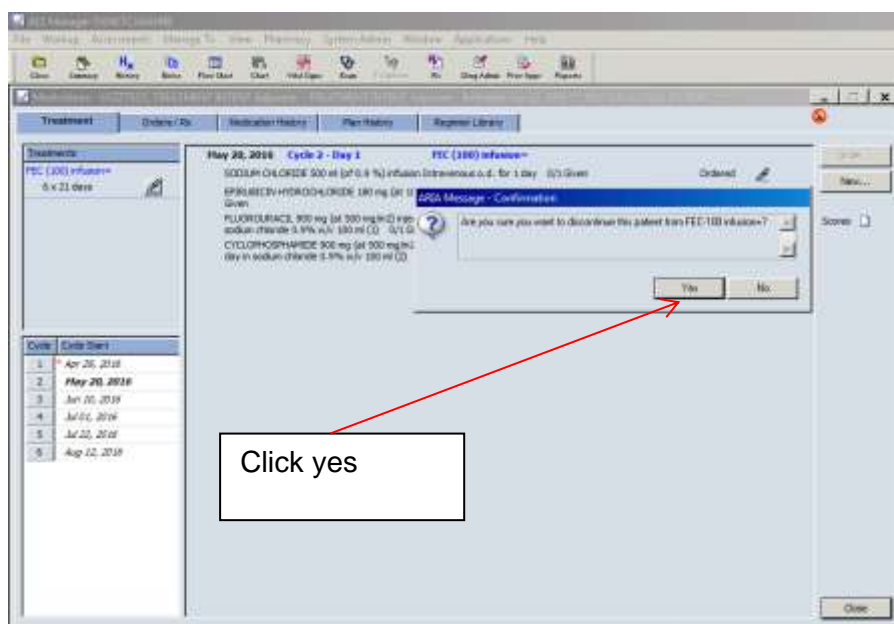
File Worklist Assessments Manage To View Pharmacy System Admin Window Applications Help

Close Summary History Notes Flow Sheet Chart Vital Signs Exam Rx Drug Admin Print Appt Reports

Treatment Orders / Rx Medication History Plan History Regimen Library

Treatments
FEC (100) infusion=
6 x 21 days

May 20, 2016 Cycle 2 - Day 1 FEC (100) infusion=
SODIUM CHLORIDE 500 ml (of 0.9 %) infusion Intravenous o.d. for 1 day 0/1 Given Ordered
EPIRUBICIN HYDROCHLORIDE 180 mg (at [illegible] Given
FLUOROURACIL 900 mg (at 500 mg/m2) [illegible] sodium chloride 0.9% v/v 100 ml (1) 0/1 G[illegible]
CYCLOPHOSPHAMIDE 900 mg (at 500 mg/m2) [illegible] day in sodium chloride 0.9% v/v 100 ml (1)

ARIA Message - Confirmation
Are you sure you want to discontinue this patient from FEC-100 infusion=?
Yes No

New...
Scores

| Cycle | Cycle Start |
|---|---|
| 1 | Apr 26, 2016 |
| 2 | May 20, 2016 |
| 3 | Jun 10, 2016 |
| 4 | Jul 01, 2016 |
| 5 | Jul 22, 2016 |
| 6 | Aug 12, 2016 |

Click yes

Close